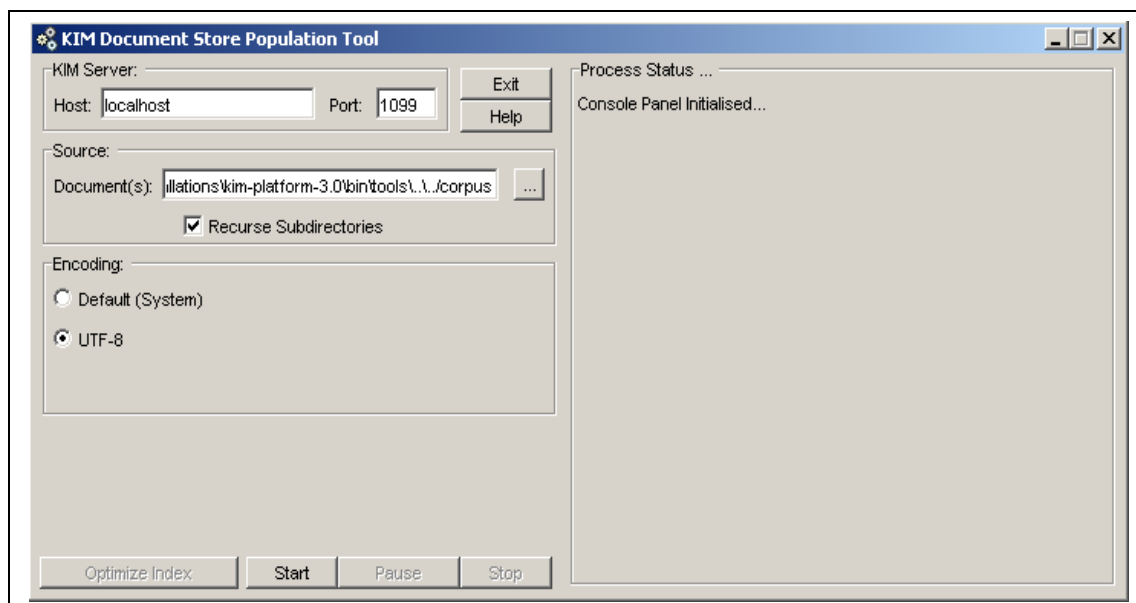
KIM Document Store Population Tool

KIM Server:
Host: localhost
Port: 1099

Exit
Help

Source:
Document(s): illations\kim-platform-3.0\bin\tools\..\../corpus
...
Recurse Subdirectories

Encoding:
Default (System)
UTF-8

Optimize Index
Start
Pause
Stop

Process Status ...
Console Panel Initialised...